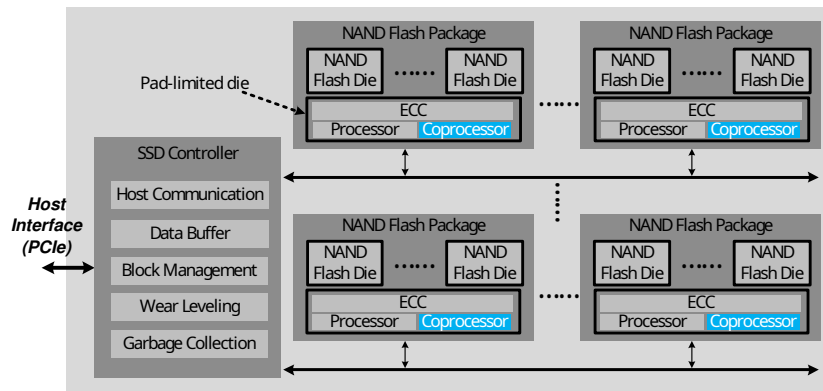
NAND Flash Package

NAND Flash Die ...... NAND Flash Die

ECC

Processor Coprocessor

NAND Flash Package

NAND Flash Die ...... NAND Flash Die

ECC

Processor Coprocessor

Pad-limited die

SSD Controller

Host Communication

Data Buffer

Block Management

Wear Leveling

Garbage Collection

Host Interface (PCIe)

NAND Flash Package

NAND Flash Die ...... NAND Flash Die

ECC

Processor Coprocessor

NAND Flash Package

NAND Flash Die ...... NAND Flash Die

ECC

Processor Coprocessor